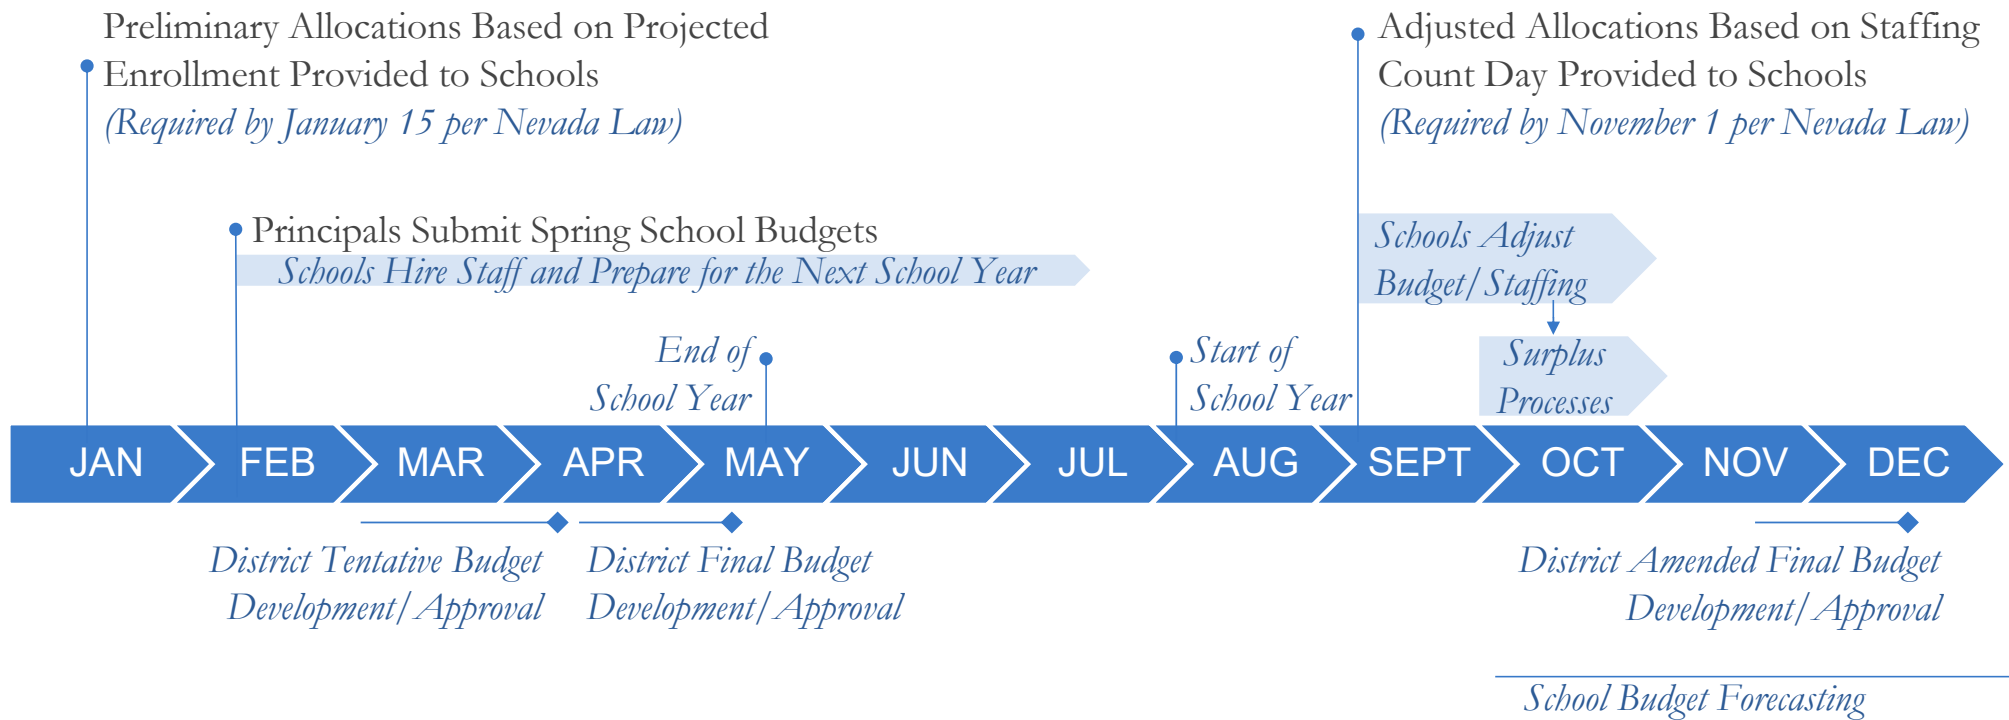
Preliminary Allocations Based on Projected Enrollment Provided to Schools
(Required by January 15 per Nevada Law)

Adjusted Allocations Based on Staffing Count Day Provided to Schools
(Required by November 1 per Nevada Law)

Principals Submit Spring School Budgets

Schools Hire Staff and Prepare for the Next School Year

Schools Adjust Budget/Staffing

Surplus Processes

End of School Year

Start of School Year

JAN FEB MAR APR MAY JUN JUL AUG SEPT OCT NOV DEC

District Tentative Budget Development/Approval

District Final Budget Development/Approval

District Amended Final Budget Development/Approval

School Budget Forecasting